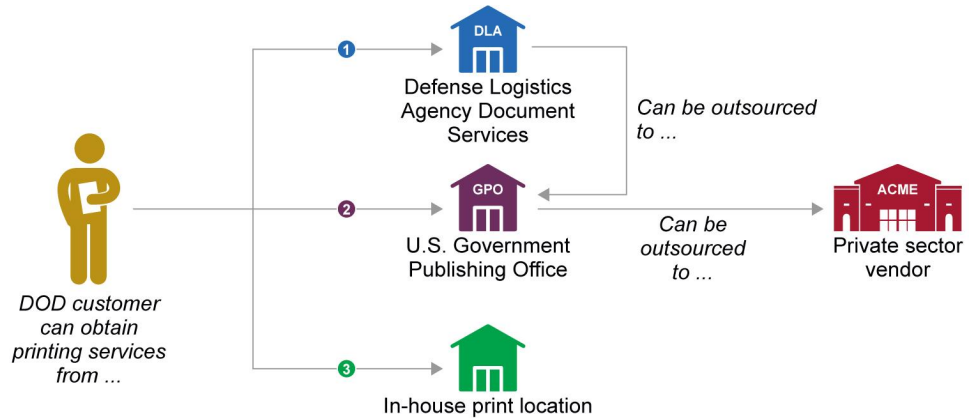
1

DLA

Defense Logistics Agency Document Services

Can be outsourced to ...

DOD customer can obtain printing services from ...

2

GPO

U.S. Government Publishing Office

Can be outsourced to ...

ACME

Private sector vendor

3

In-house print location